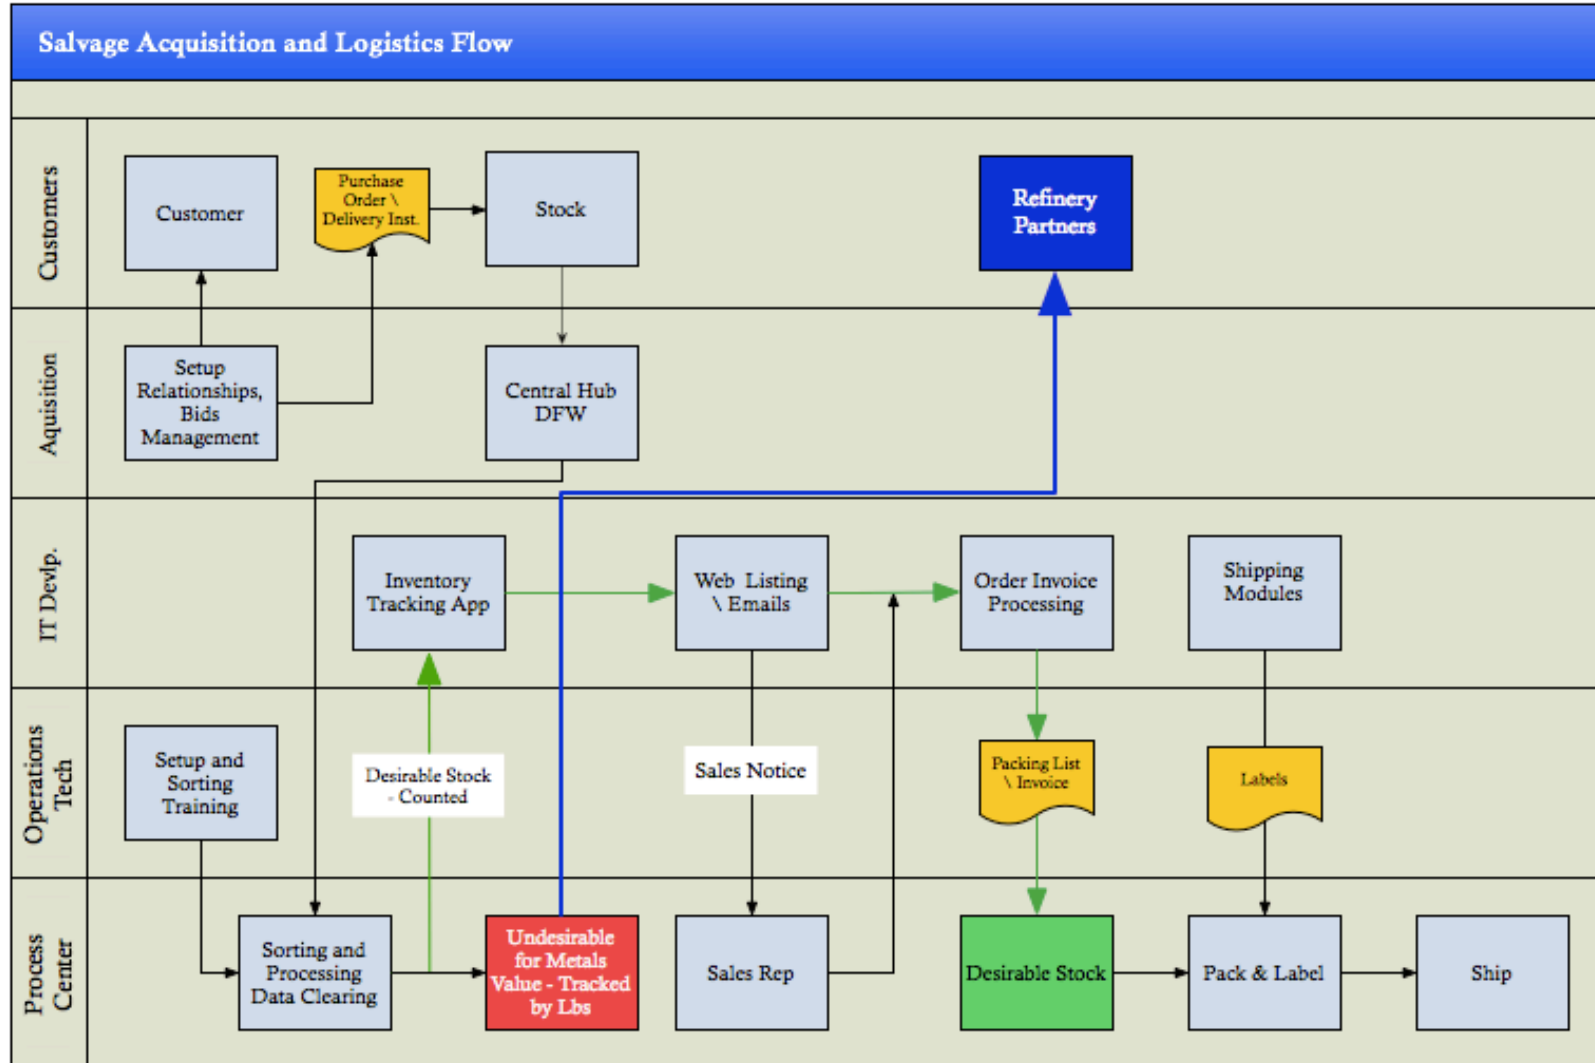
Salvage Acquisition and Logistics Flow

Customers

Customer

Purchase Order \ Delivery Inst.

Stock

Refinery Partners

Aquisition

Setup Relationships, Bids Management

Central Hub DFW

IT Devlp.

Inventory Tracking App

Web Listing \ Emails

Order Invoice Processing

Shipping Modules

Operations Tech

Setup and Sorting Training

Desirable Stock - Counted

Sales Notice

Packing List \ Invoice

Labels

Process Center

Sorting and Processing Data Clearing

Undesirable for Metals Value - Tracked by Lbs

Sales Rep

Desirable Stock

Pack & Label

Ship